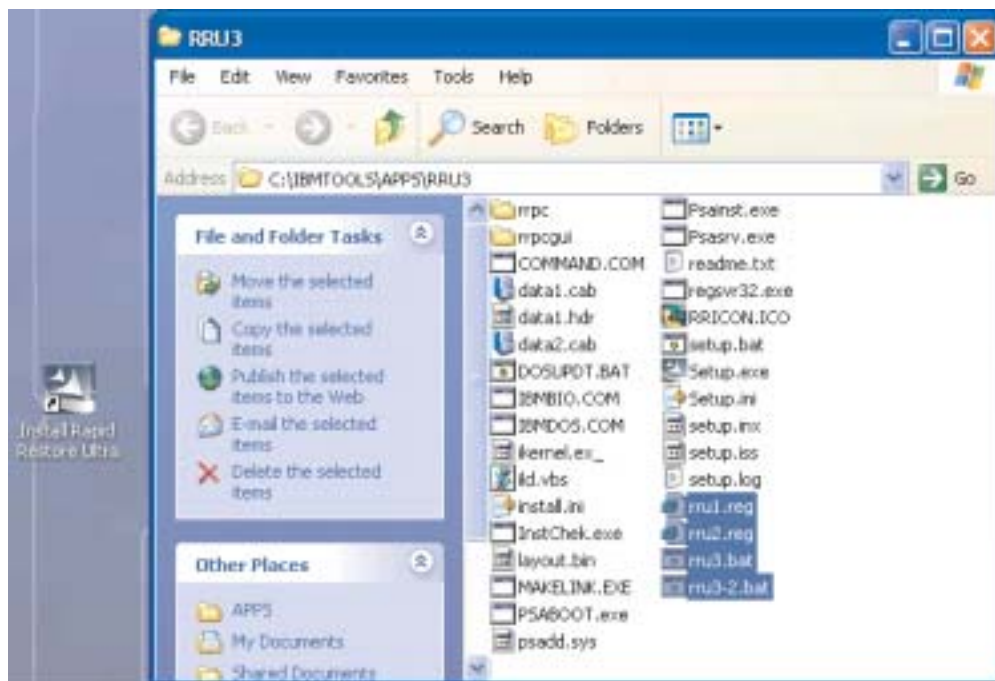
RRU3

File Edit View Favorites Tools Help

Back Search Folders

Address C:\IBMTOOLS\APPS\RRU3 Go

File and Folder Tasks

Move the selected items

Copy the selected items

Publish the selected items to the Web

E-mail the selected items

Delete the selected items

Other Places

APPS

My Documents

Shared Documents

Install Rapid Restore Ultra

rrpc
rrpcgui
COMMAND.COM
data1.cab
data1.hdr
data2.cab
DOSUPDT.BAT
IBMBIO.COM
IBMDOS.COM
ikernel.ex_
ild.vbs
install.ini
InstChek.exe
layout.bin
MAKELINK.EXE
PSABOOT.exe
psadd.sys
Psainst.exe
Psasrv.exe
readme.txt
regsvr32.exe
RRICON.ICO
setup.bat
Setup.exe
Setup.ini
setup.inx
setup.iss
setup.log
rru1.reg
rru2.reg
rru3.bat
rru3-2.bat